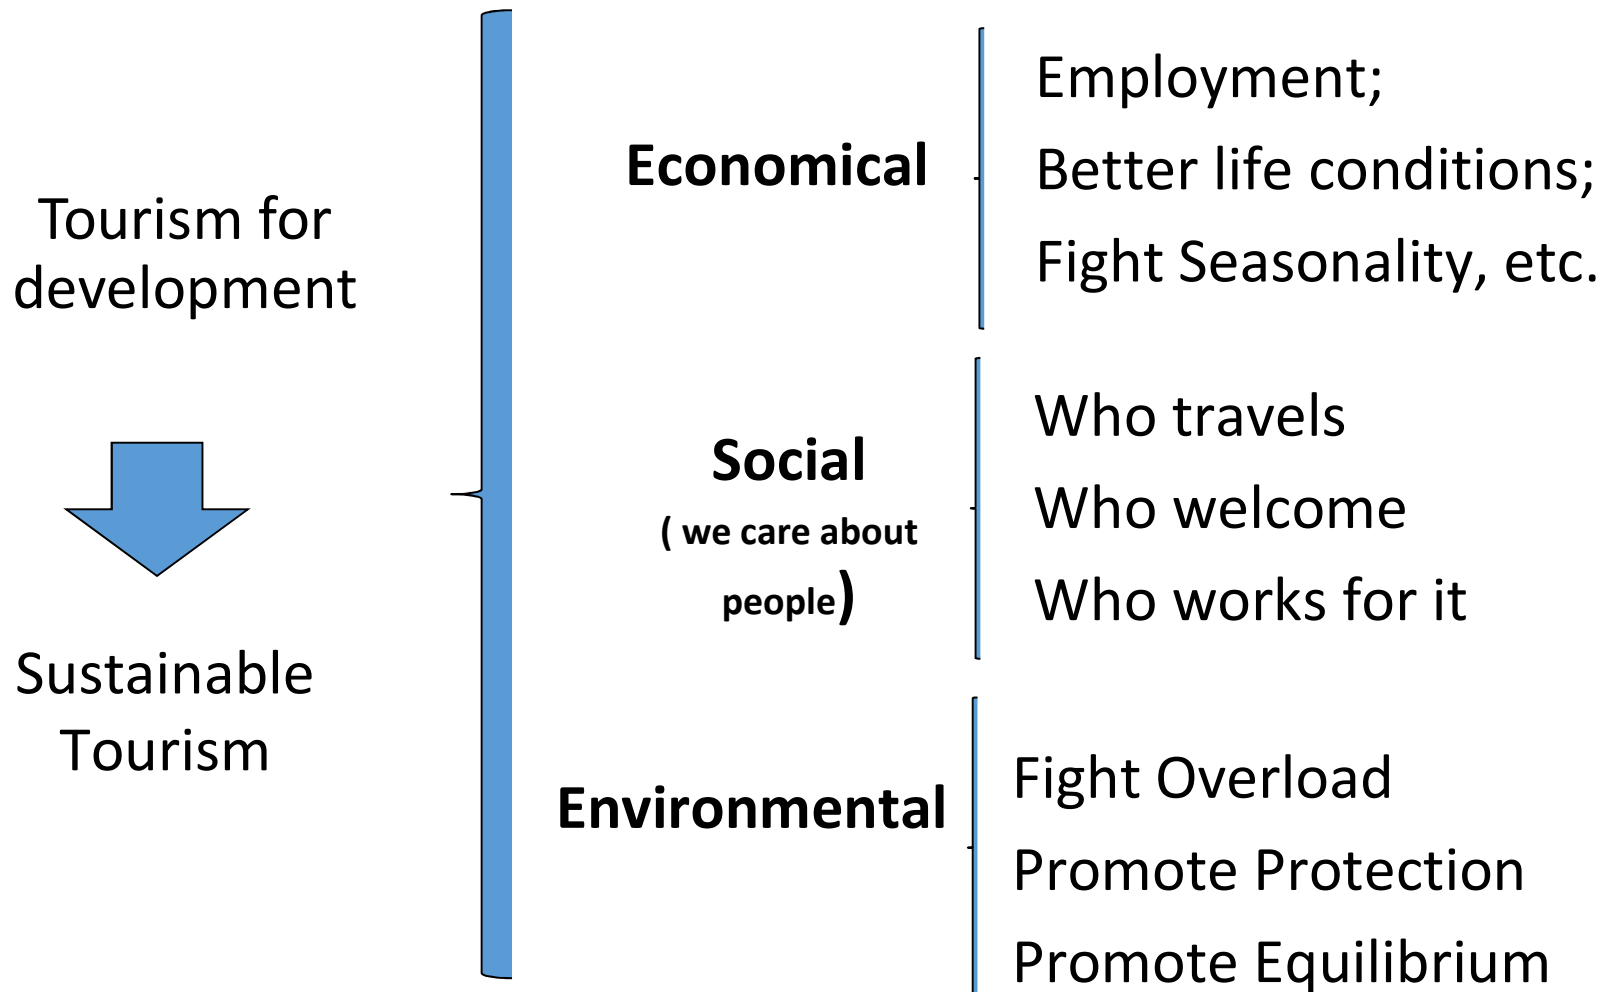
Tourism for development

Sustainable Tourism

Economical

Employment;
Better life conditions;
Fight Seasonality, etc.

Social
( we care about people)

Who travels
Who welcome
Who works for it

Environmental

Fight Overload
Promote Protection
Promote Equilibrium